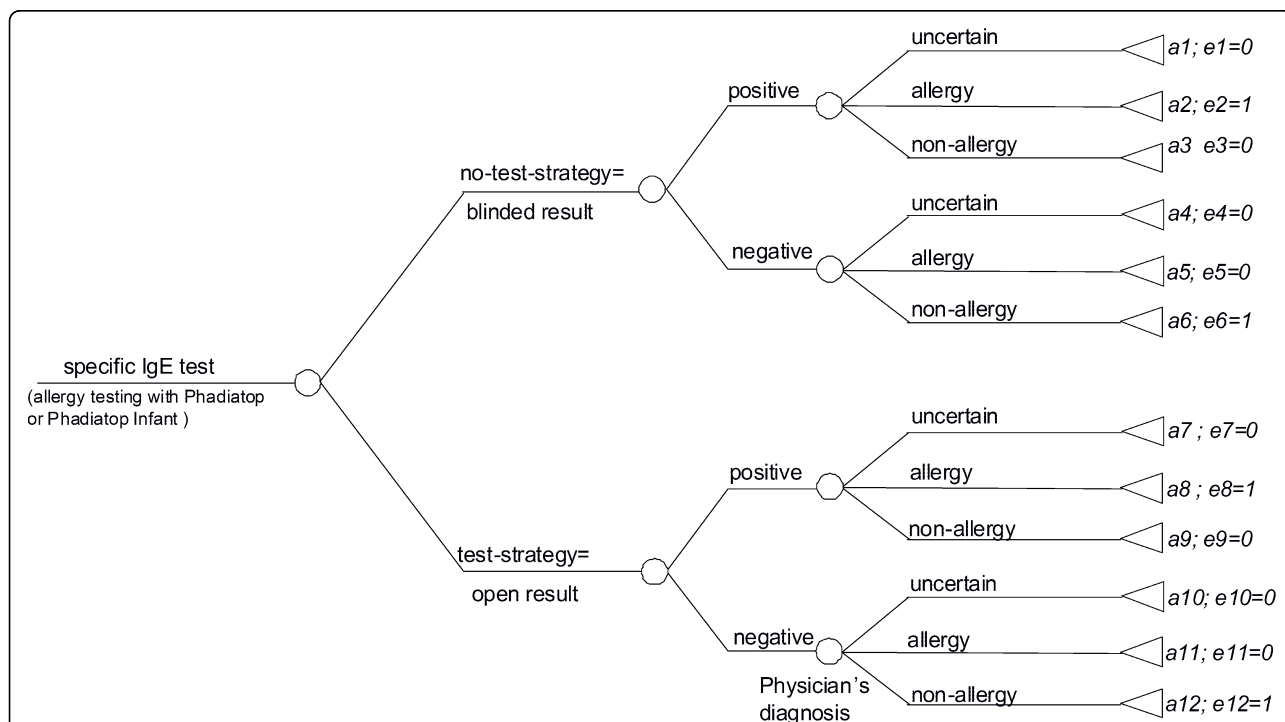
specific IgE test
(allergy testing with Phadiatop or Phadiatop Infant )

no-test-strategy=
blinded result

positive
uncertain
a1; e1=0
allergy
a2; e2=1
non-allergy
a3 e3=0

negative
uncertain
a4; e4=0
allergy
a5; e5=0
non-allergy
a6; e6=1

test-strategy=
open result

positive
uncertain
a7 ; e7=0
allergy
a8 ; e8=1
non-allergy
a9; e9=0

negative
Physician's diagnosis
uncertain
a10; e10=0
allergy
a11; e11=0
non-allergy
a12; e12=1